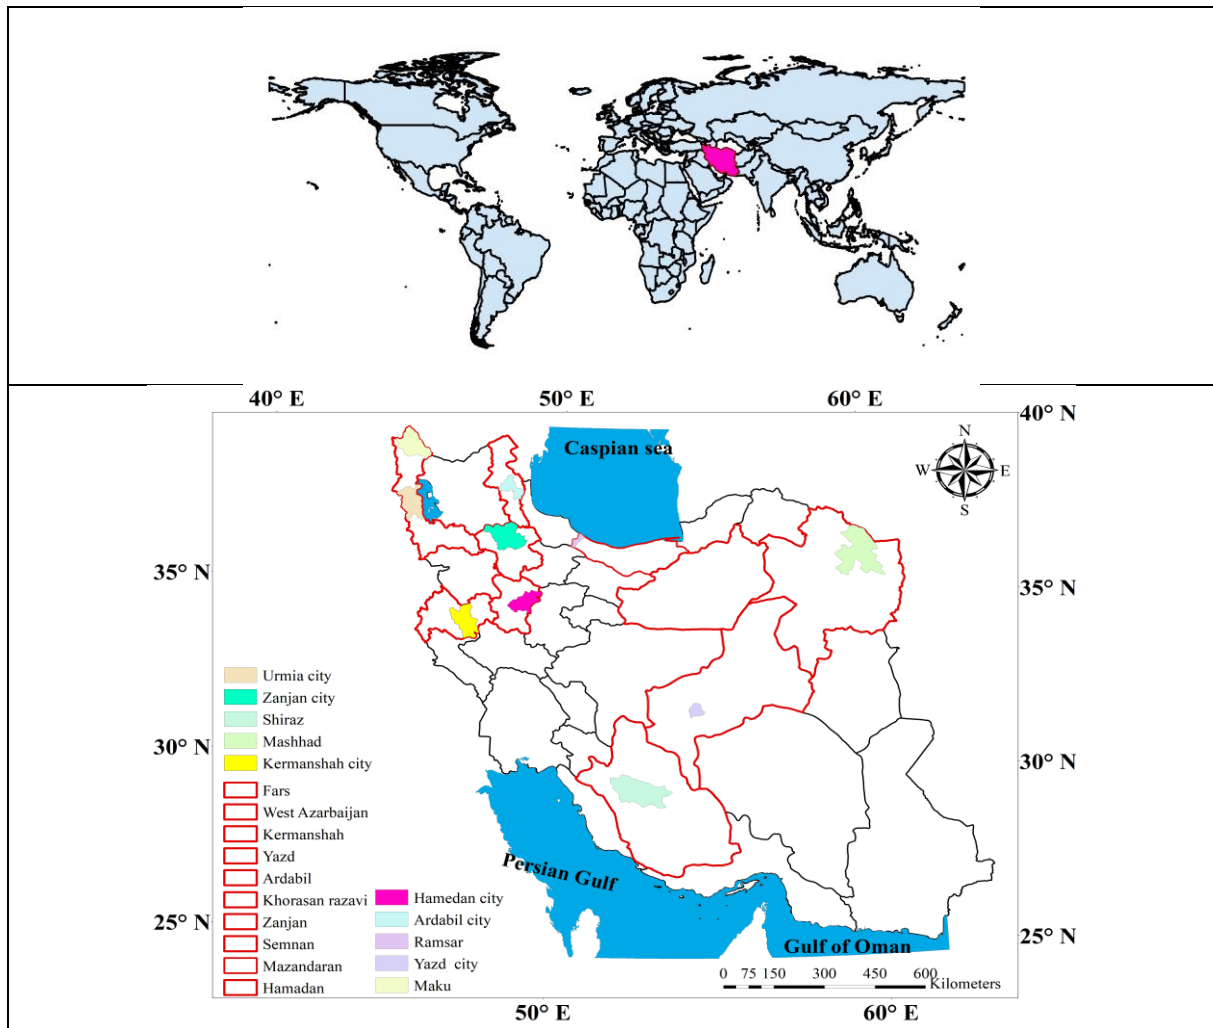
40° E
50° E
60° E
40° N
35° N
35° N
30° N
30° N
25° N
25° N
Caspian sea
N
W
E
S
Persian Gulf
Gulf of Oman
Urmia city
Zanjan city
Shiraz
Mashhad
Kermanshah city
Fars
West Azarbaijan
Kermanshah
Yazd
Ardabil
Khorasan razavi
Zanjan
Semnan
Mazandaran
Hamadan
Hamedan city
Ardabil city
Ramsar
Yazd city
Maku
0 75 150 300 450 600
Kilometers
50° E
60° E